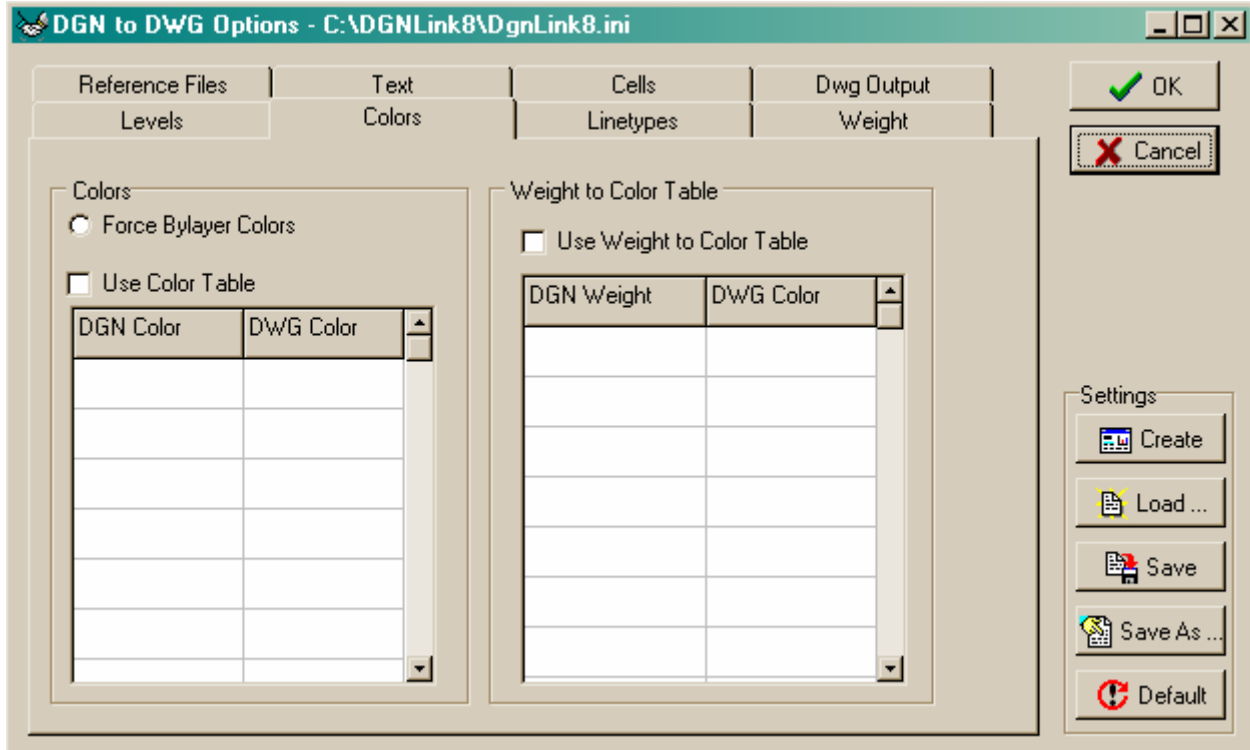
DGN to DWG Options - C:\DGNLink8\DgnLink8.ini

Reference Files | Text | Cells | Dwg Output
Levels | Colors | Linetypes | Weight

OK
Cancel

Colors
Force Bylayer Colors
Use Color Table

| DGN Color | DWG Color |
|---|---|
| | |

Weight to Color Table
Use Weight to Color Table

| DGN Weight | DWG Color |
|---|---|
| | |

Settings
Create
Load ...
Save
Save As ...
Default